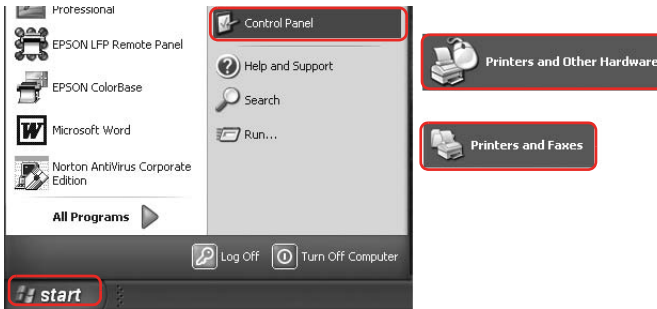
Professional
EPSON LFP Remote Panel
EPSON ColorBase
Microsoft Word
Norton AntiVirus Corporate Edition
All Programs
Control Panel
Help and Support
Search
Run...
Log Off
Turn Off Computer
start
Printers and Other Hardware
Printers and Faxes